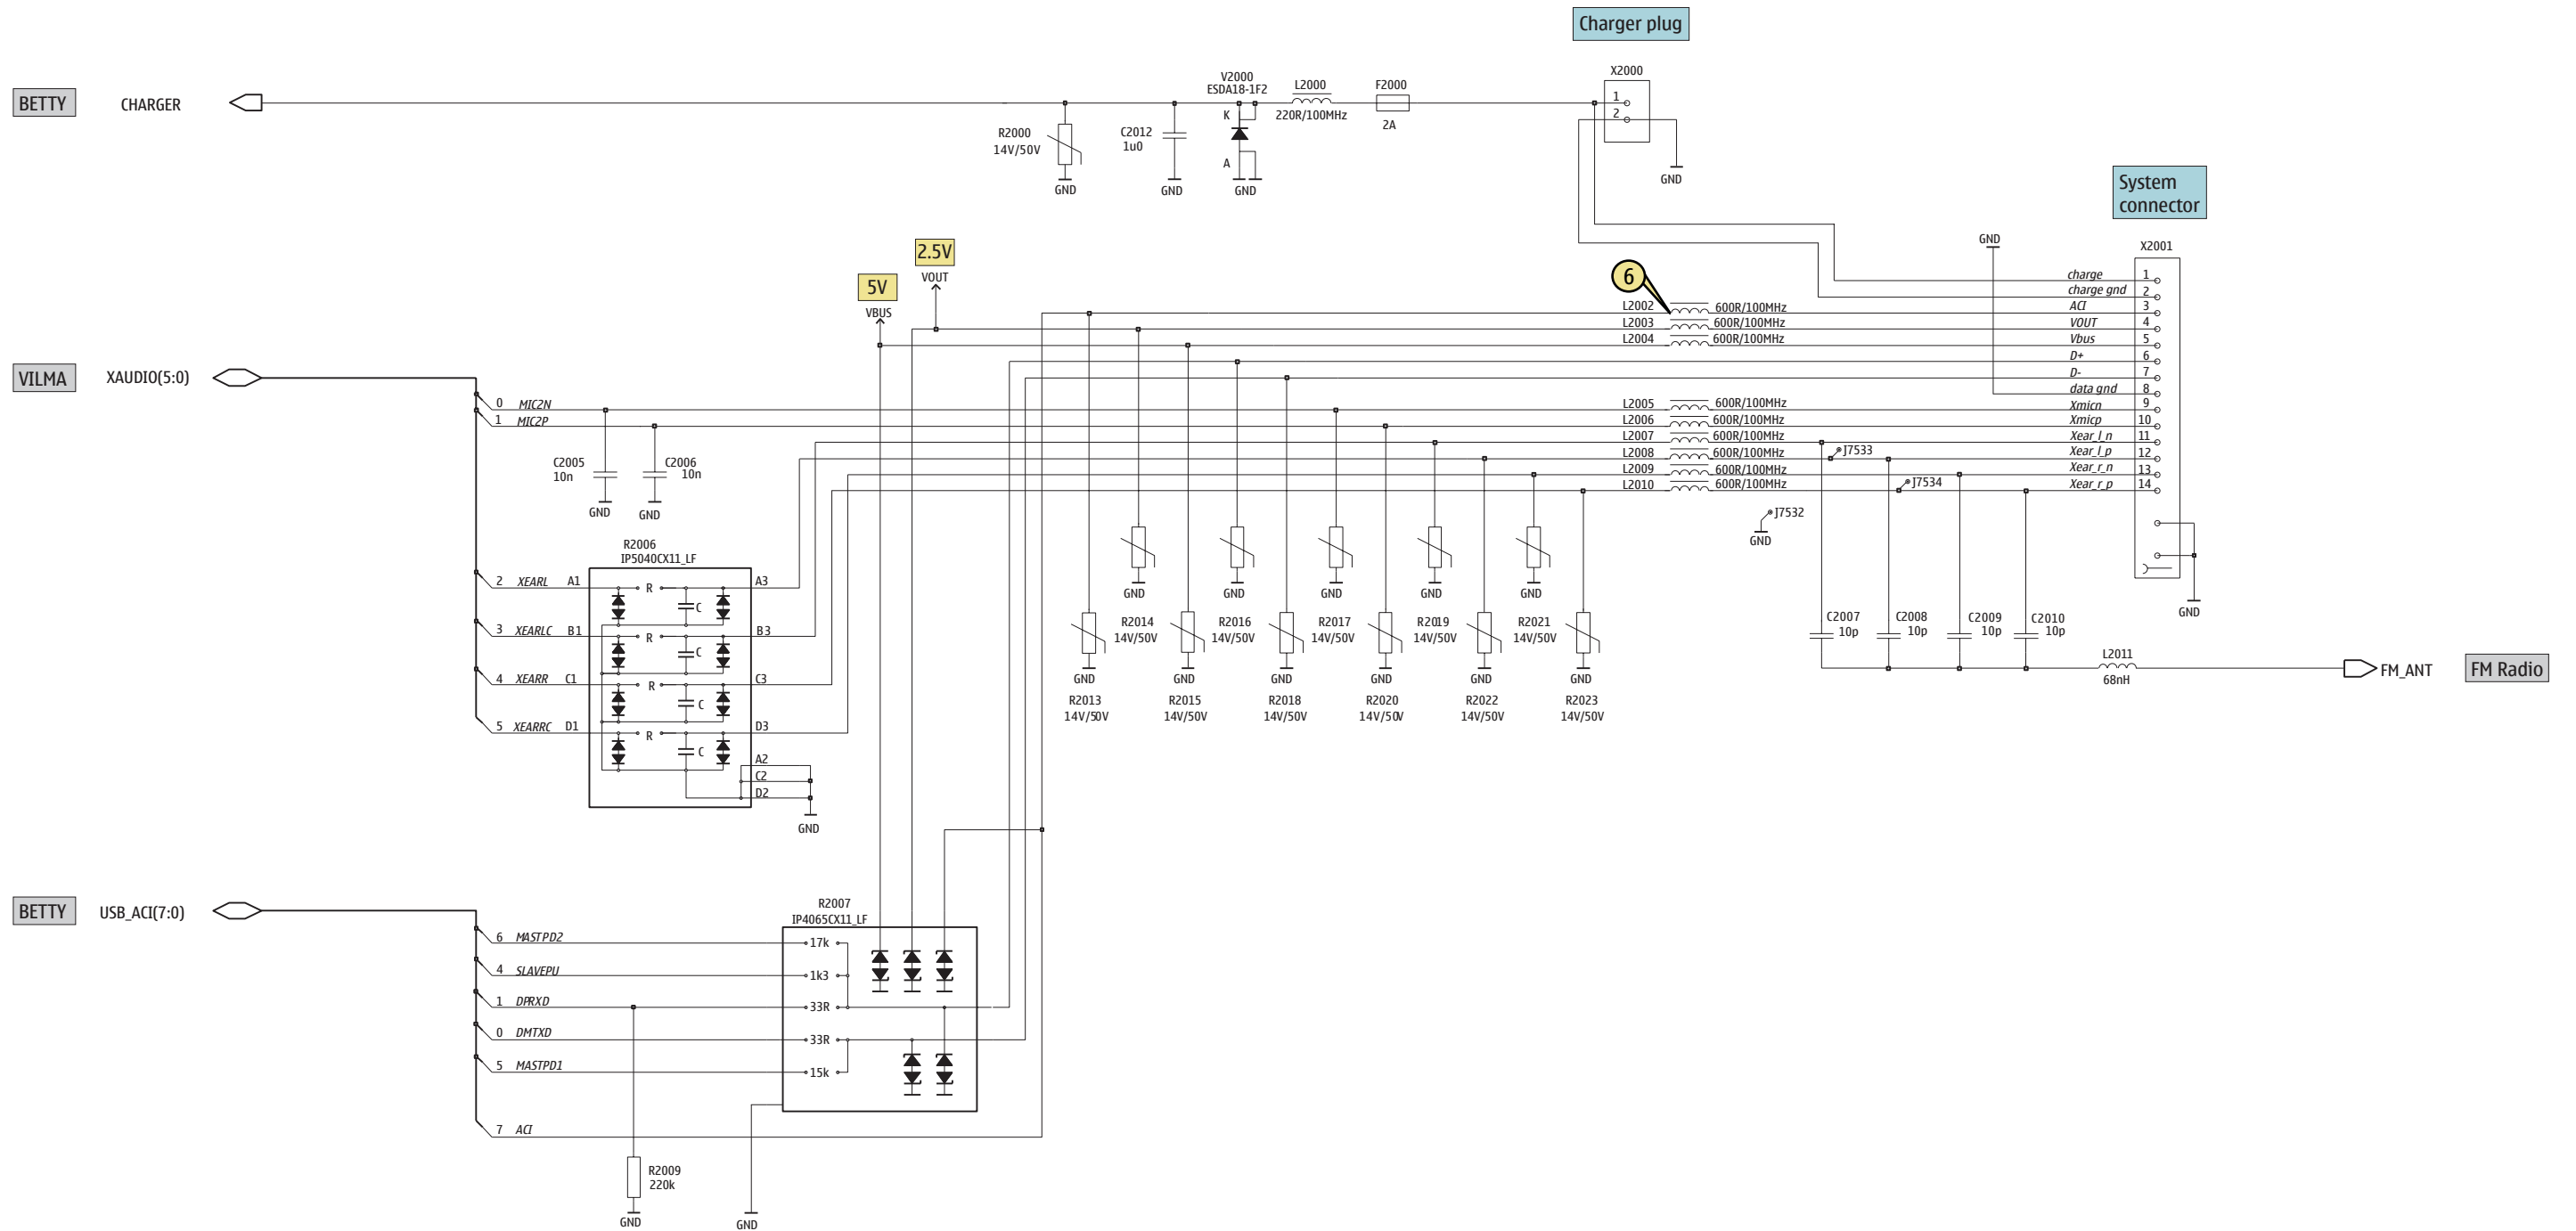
Charger plug

BETTY CHARGER

V2000
ESDA18-1F2
L2000
220R/100MHz
F2000
2A
X2000
1
2
GND

R2000
14V/50V
GND
C2012
1u0
GND
K
A
GND

System connector

GND
X2001

2.5V
VOUT
5V
VBUS

6

L2002 600R/100MHz
L2003 600R/100MHz
L2004 600R/100MHz

charge 1
charge gnd 2
ACI 3
VOUT 4
Vbus 5
D+ 6
D- 7
data gnd 8
Xmicn 9
Xmicp 10
Xear_l_n 11
Xear_l_p 12
Xear_r_n 13
Xear_r_p 14

VILMA XAUDIO(5:0)

0 MIC2N
1 MIC2P

L2005 600R/100MHz
L2006 600R/100MHz
L2007 600R/100MHz
L2008 600R/100MHz
L2009 600R/100MHz
L2010 600R/100MHz

J7533
J7534
J7532
GND

C2005
10n
GND
C2006
10n
GND

R2006
IP5040CX11_LF
2 XEARL A1
3 XEARLC B1
4 XEARR C1
5 XEARRC D1
R C R C R C R C
A3
B3
C3
D3
A2
C2
D2
GND

GND R2014 14V/50V
GND R2016 14V/50V
GND R2017 14V/50V
GND R2019 14V/50V
GND R2021 14V/50V

GND R2013 14V/50V
GND R2015 14V/50V
GND R2018 14V/50V
GND R2020 14V/50V
GND R2022 14V/50V
GND R2023 14V/50V

GND

C2007 10p
C2008 10p
C2009 10p
C2010 10p

L2011
68nH
FM_ANT
FM Radio

BETTY USB_ACI(7:0)

R2007
IP4065CX11_LF
6 MASTPD2 17k
4 SLAVEPU 1k3
1 DPRXD 33R
0 DMTXD 33R
5 MASTPD1 15k
7 ACI

R2009
220k
GND
GND